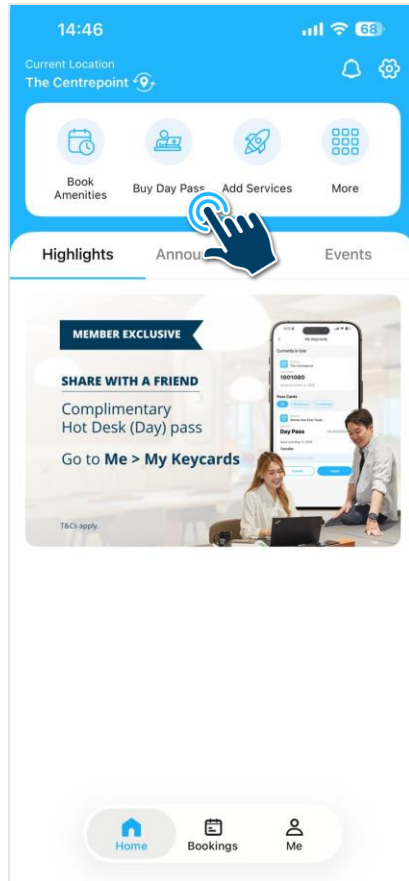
14:46 68

Current Location
The Centrepoint

Book Amenities
Buy Day Pass
Add Services
More

Highlights
Annou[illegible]
Events

MEMBER EXCLUSIVE
SHARE WITH A FRIEND
Complimentary Hot Desk (Day) pass
Go to Me > My Keycards
T&Cs apply.

My Keycards
Currently in Use
1801080
Pass Cards
Day Pass
Transfer

Home
Bookings
Me